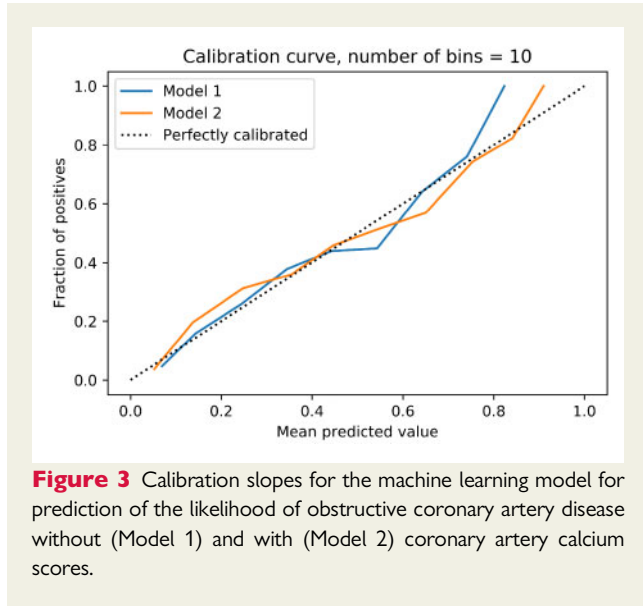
Calibration curve, number of bins = 10

Model 1
Model 2
Perfectly calibrated

Fraction of positives

1.0
0.8
0.6
0.4
0.2
0.0

0.0 0.2 0.4 0.6 0.8 1.0

Mean predicted value

**Figure 3** Calibration slopes for the machine learning model for prediction of the likelihood of obstructive coronary artery disease without (Model 1) and with (Model 2) coronary artery calcium scores.